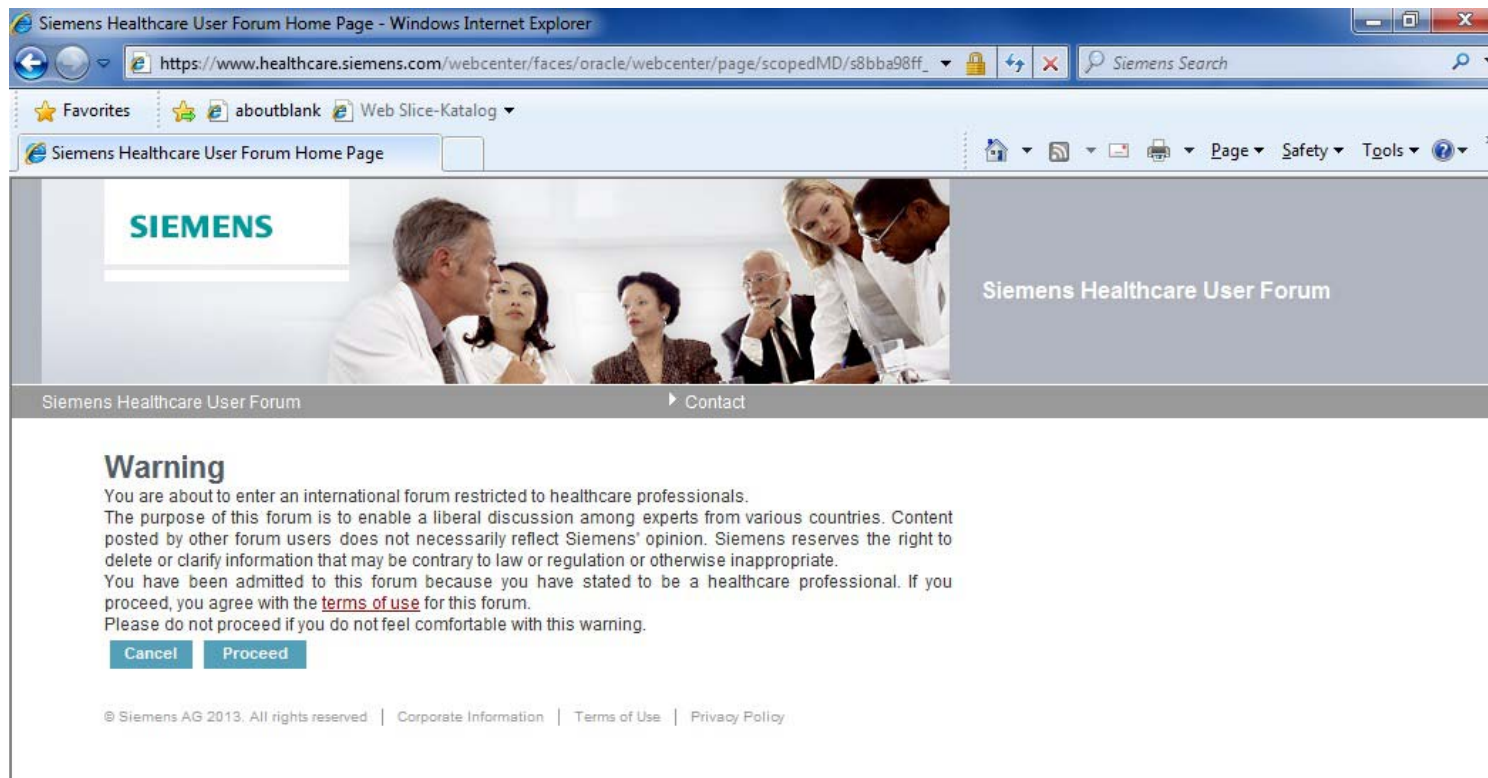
Siemens Healthcare User Forum Home Page - Windows Internet Explorer

https://www.healthcare.siemens.com/webcenter/faces/oracle/webcenter/page/scopedMD/s8bba98ff_

Siemens Search

Favorites aboutblank Web Slice-Katalog

Siemens Healthcare User Forum Home Page

Page Safety Tools

SIEMENS

Siemens Healthcare User Forum

Siemens Healthcare User Forum

Contact

Warning

You are about to enter an international forum restricted to healthcare professionals.
The purpose of this forum is to enable a liberal discussion among experts from various countries. Content posted by other forum users does not necessarily reflect Siemens' opinion. Siemens reserves the right to delete or clarify information that may be contrary to law or regulation or otherwise inappropriate.
You have been admitted to this forum because you have stated to be a healthcare professional. If you proceed, you agree with the terms of use for this forum.
Please do not proceed if you do not feel comfortable with this warning.

Cancel Proceed

© Siemens AG 2013. All rights reserved | Corporate Information | Terms of Use | Privacy Policy